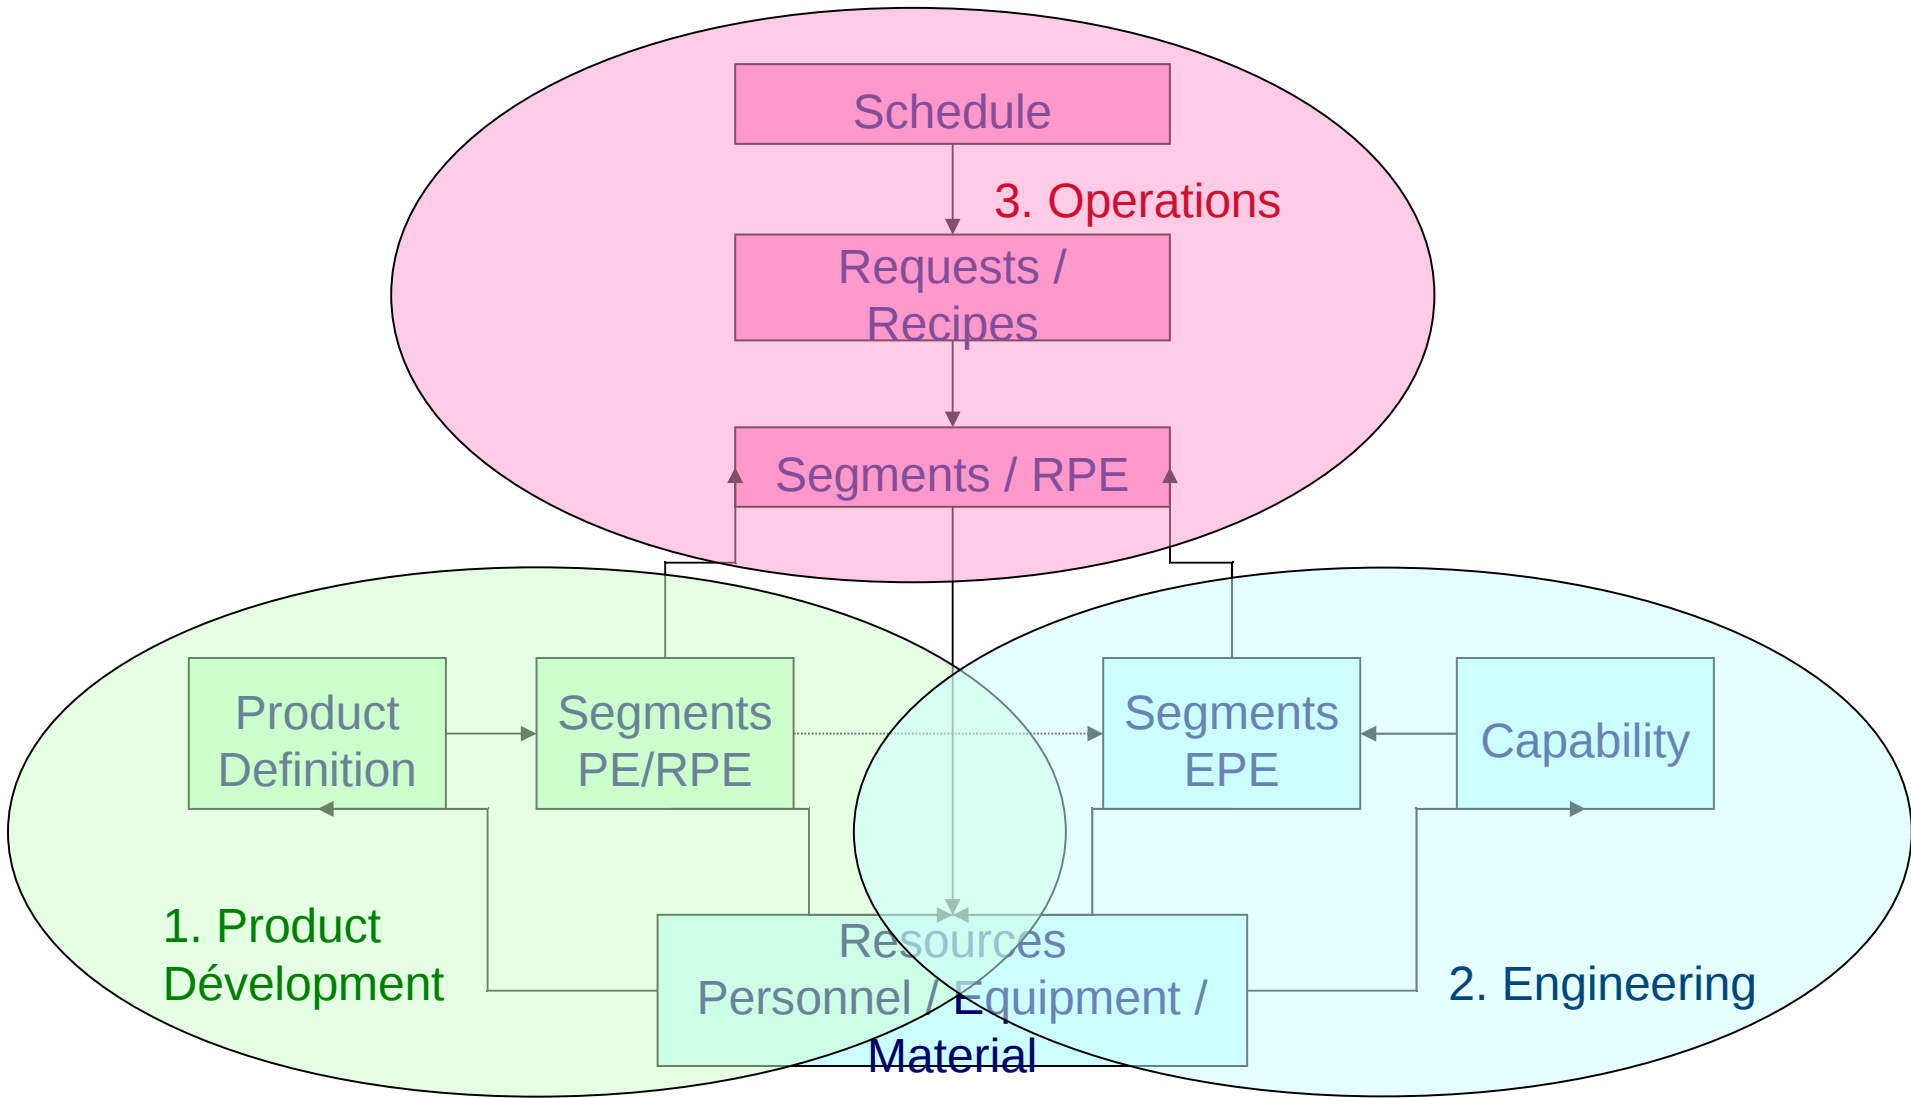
Schedule

3. Operations

Requests / Recipes

Segments / RPE

Product Definition

Segments PE/RPE

Segments EPE

Capability

1. Product Dévelopment

Resources Personnel / Equipment / Material

2. Engineering